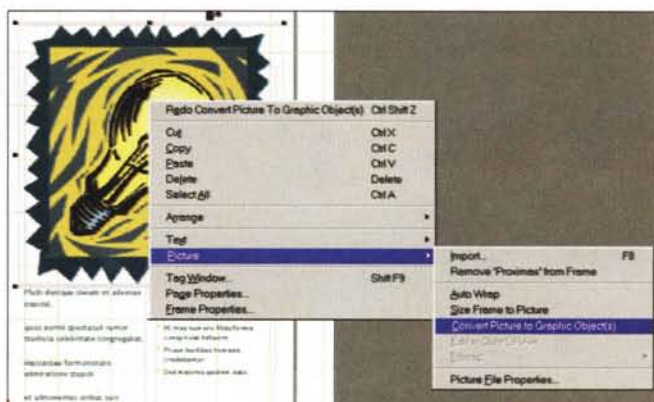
Redo Convert Picture To Graphic Object(s) Ctrl Shift Z
Cut Ctrl X
Copy Ctrl C
Paste Ctrl V
Delete Delete
Select All Ctrl A
Arrange
Text
Picture
Tag Window... Shift F9
Page Properties...
Frame Properties...

Import... F8
Remove "Proximas" from Frame
Auto Wrap
Size Frame to Picture
Convert Picture to Graphic Object(s)
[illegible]
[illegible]
Picture File Properties...

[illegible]
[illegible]
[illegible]
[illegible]
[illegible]